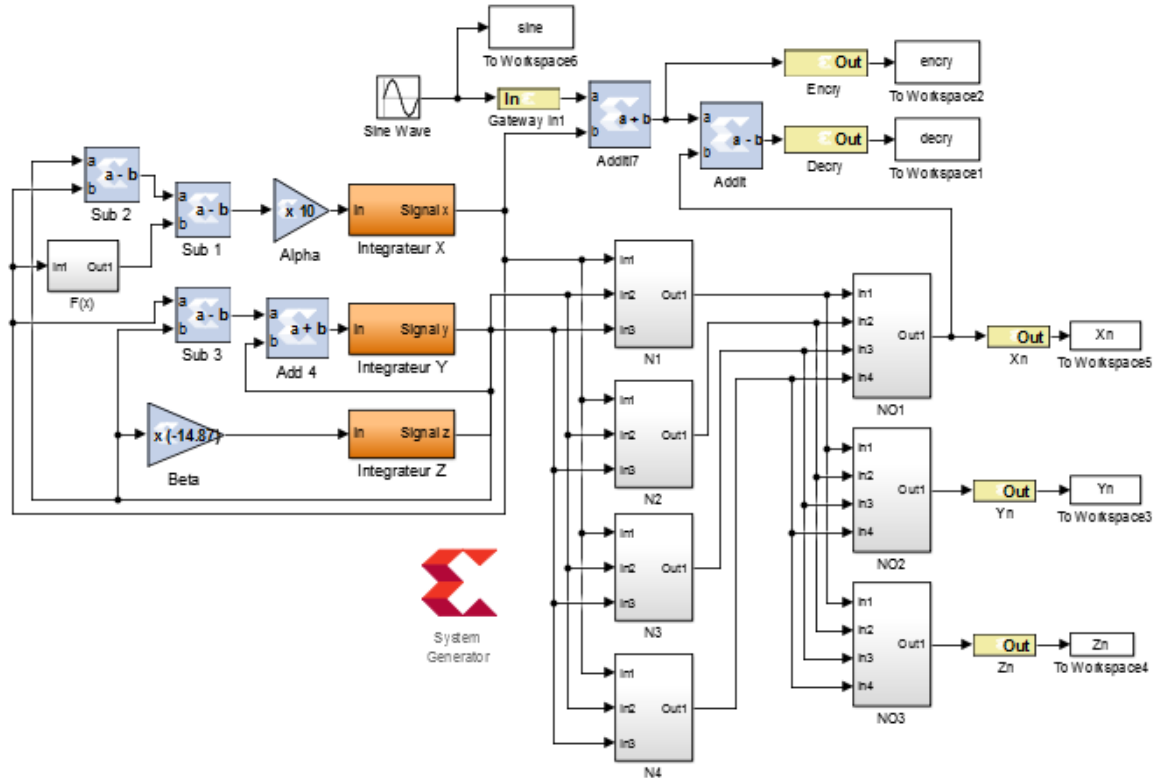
sine
To Workspace6

Sine Wave

In
Gateway In1

a
b
a + b
Additi7

Out
Encry

encry
To Workspace2

a
b
a - b
Addit

Out
Decry

decry
To Workspace1

a
b
a - b
Sub 2

a
b
a - b
Sub 1

x 10
Alpha

In
Signal x
Integrateur X

In1
Out1
F(x)

a
b
a - b
Sub 3

a
b
a + b
Add 4

In
Signal y
Integrateur Y

x (-14.87)
Beta

In
Signal z
Integrateur Z

In1
In2
In3
Out1
N1

In1
In2
In3
Out1
N2

In1
In2
In3
Out1
N3

In1
In2
In3
Out1
N4

In1
In2
In3
In4
Out1
NO1

In1
In2
In3
In4
Out1
NO2

In1
In2
In3
In4
Out1
NO3

Out
Xn

Xn
To Workspace5

Out
Yn

Yn
To Workspace3

Out
Zn

Zn
To Workspace4

System
Generator